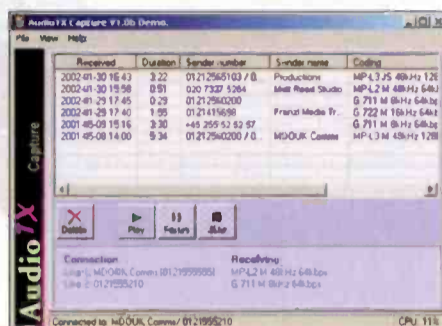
AudioTX Capture V1.0b Demo.

File View Help

| Received | Duration | Sender number | Sender name | Coding |
|---|---|---|---|---|
| 2002-01-30 16:43 | 3:22 | 01212565103 / 0 | Productions | MPL3 JS 48kHz 128 |
| 2002-01-30 15:58 | 0:51 | 020 7337 5284 | Mill Road Studio | MPL2 M 48kHz 64k |
| 2002-01-29 17:45 | 0:29 | 01212569200 | | G.711 M 8kHz 64kbp |
| 2002-01-29 17:40 | 1:55 | 0121415698 | Franzi Media Tr | G.722 M 16kHz 64kt |
| 2001-05-09 15:16 | 3:30 | +49 255 52 52 57 | | G.711 M 8kHz 64kbp |
| 2001-05-08 14:00 | 5:34 | 01212569200 / 0 | MDOUK Comms | MPL3 M 48kHz 128 |

AudioTX Capture

Delete Play Pause Stop

Connection
Line 1: MDOUK Comms 01219995551
Line 2: 0121995210

Receiving
MPL2 M 48kHz 64kbps
G.711 M 8kHz 64kbps

Connected to: MDOUK Comms/ 0121995210 CPU: 11%